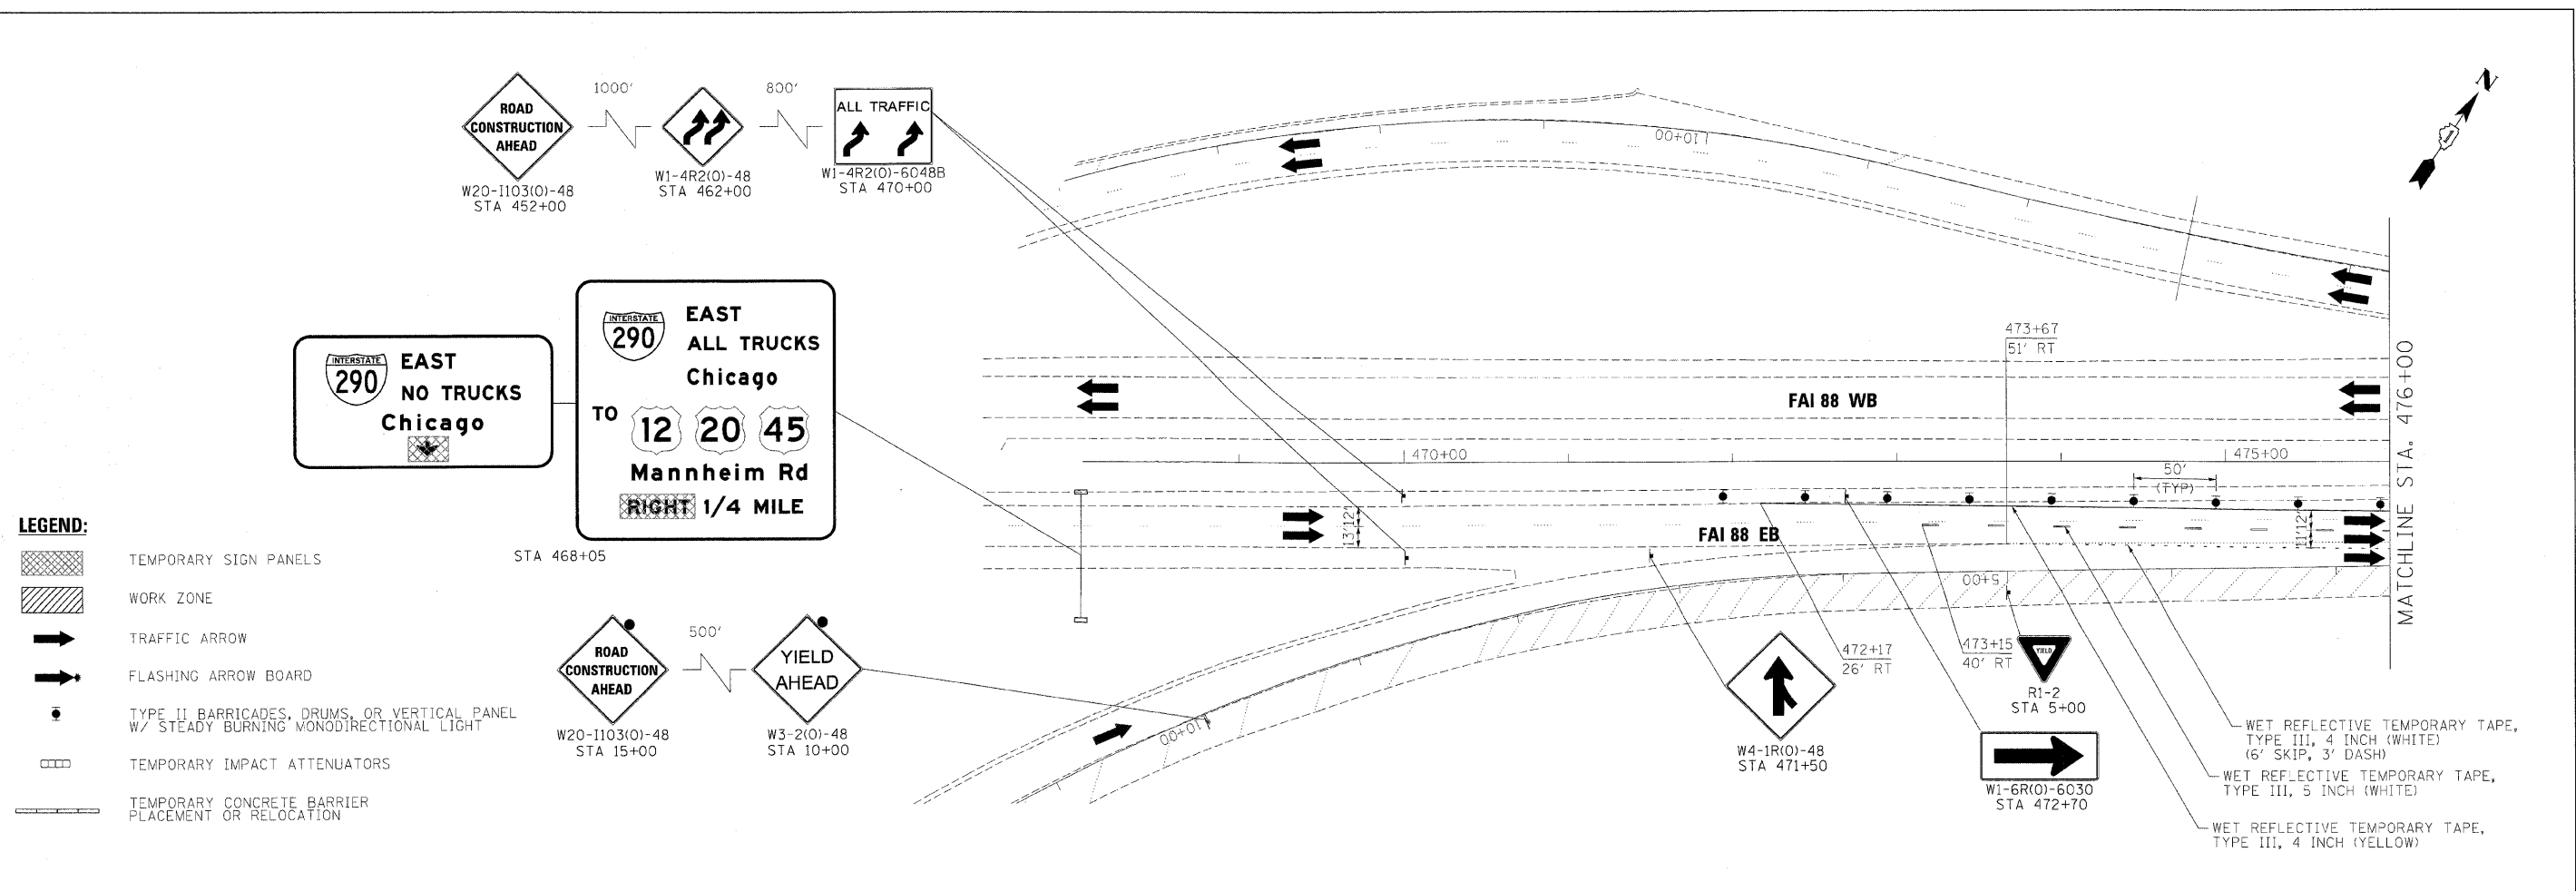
ROAD CONSTRUCTION AHEAD
W20-I103(0)-48
STA 452+00

1000'

W1-4R2(0)-48
STA 462+00

800'

ALL TRAFFIC
W1-4R2(0)-6048B
STA 470+00

00+01

INTERSTATE 290 EAST NO TRUCKS Chicago

INTERSTATE 290 EAST ALL TRUCKS Chicago
TO 12 20 45
Mannheim Rd
RIGHT 1/4 MILE

STA 468+05

473+67
51' RT

FAI 88 WB

470+00

475+00

50' (TYP)

13'12'

FAI 88 EB

11'12'

MATCHLINE STA. 476+00

00+5

LEGEND:
TEMPORARY SIGN PANELS
WORK ZONE
TRAFFIC ARROW
FLASHING ARROW BOARD
TYPE II BARRICADES, DRUMS, OR VERTICAL PANEL W/ STEADY BURNING MONODIRECTIONAL LIGHT
TEMPORARY IMPACT ATTENUATORS
TEMPORARY CONCRETE BARRIER PLACEMENT OR RELOCATION

ROAD CONSTRUCTION AHEAD
W20-I103(0)-48
STA 15+00

500'

YIELD AHEAD
W3-2(0)-48
STA 10+00

00+01

W4-1R(0)-48
STA 471+50

472+17
26' RT

473+15
40' RT

YIELD
R1-2
STA 5+00

W1-6R(0)-6030
STA 472+70

WET REFLECTIVE TEMPORARY TAPE, TYPE III, 4 INCH (WHITE) (6' SKIP, 3' DASH)
WET REFLECTIVE TEMPORARY TAPE, TYPE III, 5 INCH (WHITE)
WET REFLECTIVE TEMPORARY TAPE, TYPE III, 4 INCH (YELLOW)

N